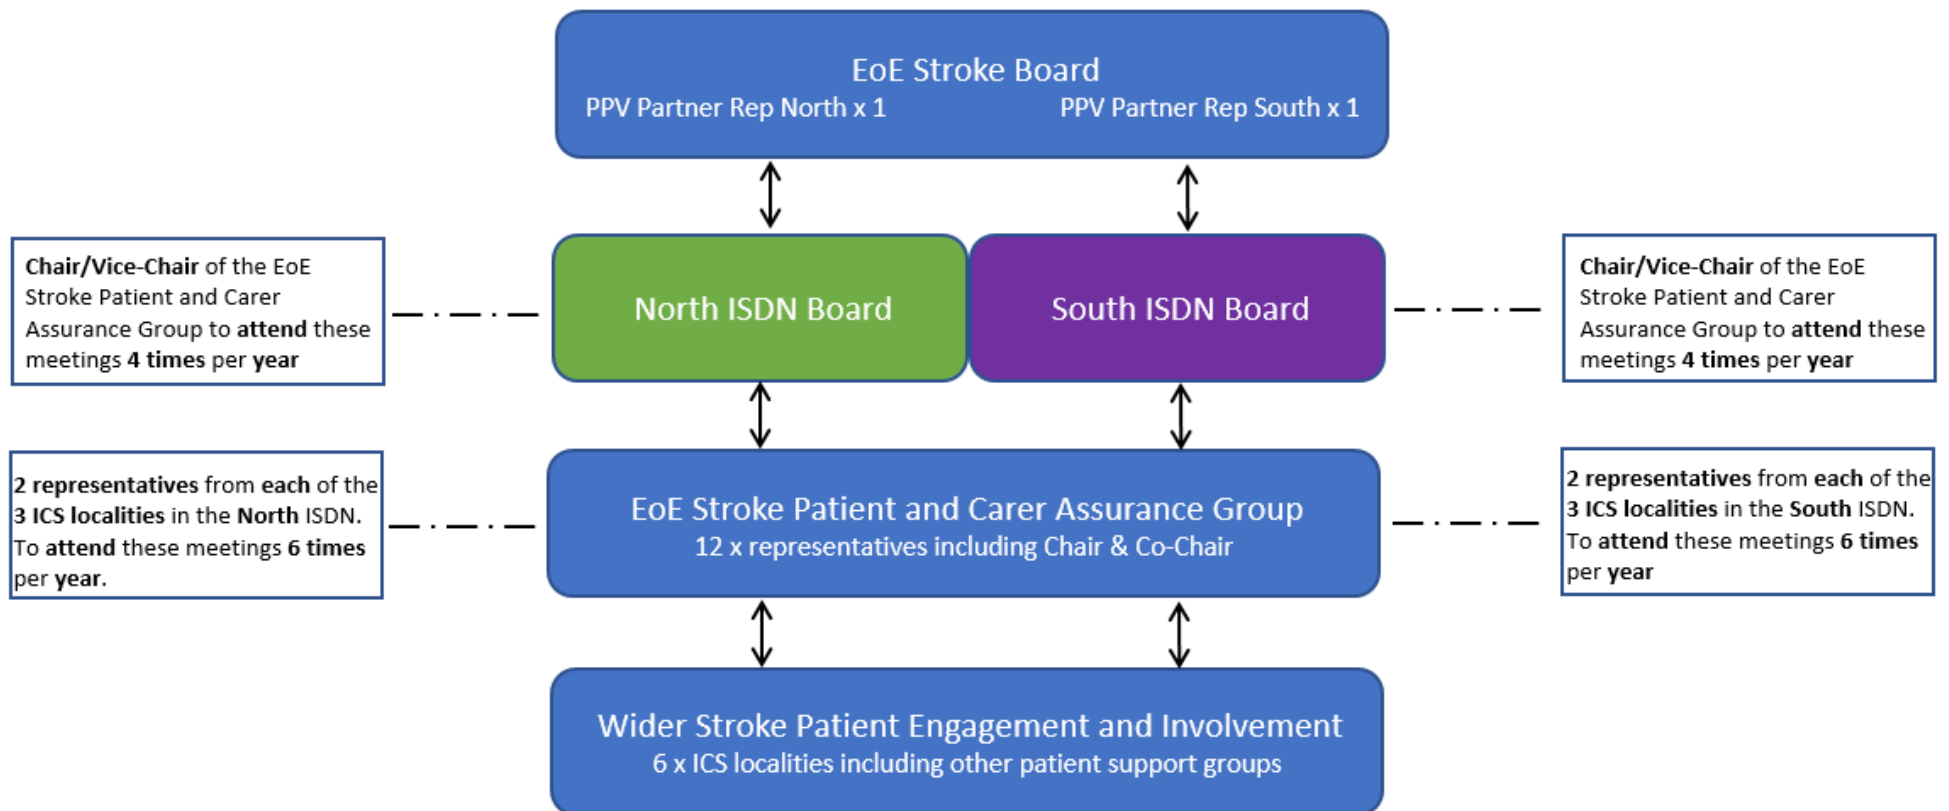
EoE Stroke Board
PPV Partner Rep North x 1
PPV Partner Rep South x 1

Chair/Vice-Chair of the EoE Stroke Patient and Carer Assurance Group to attend these meetings 4 times per year

North ISDN Board

South ISDN Board

Chair/Vice-Chair of the EoE Stroke Patient and Carer Assurance Group to attend these meetings 4 times per year

2 representatives from each of the 3 ICS localities in the North ISDN. To attend these meetings 6 times per year.

EoE Stroke Patient and Carer Assurance Group
12 x representatives including Chair & Co-Chair

2 representatives from each of the 3 ICS localities in the South ISDN. To attend these meetings 6 times per year

Wider Stroke Patient Engagement and Involvement
6 x ICS localities including other patient support groups